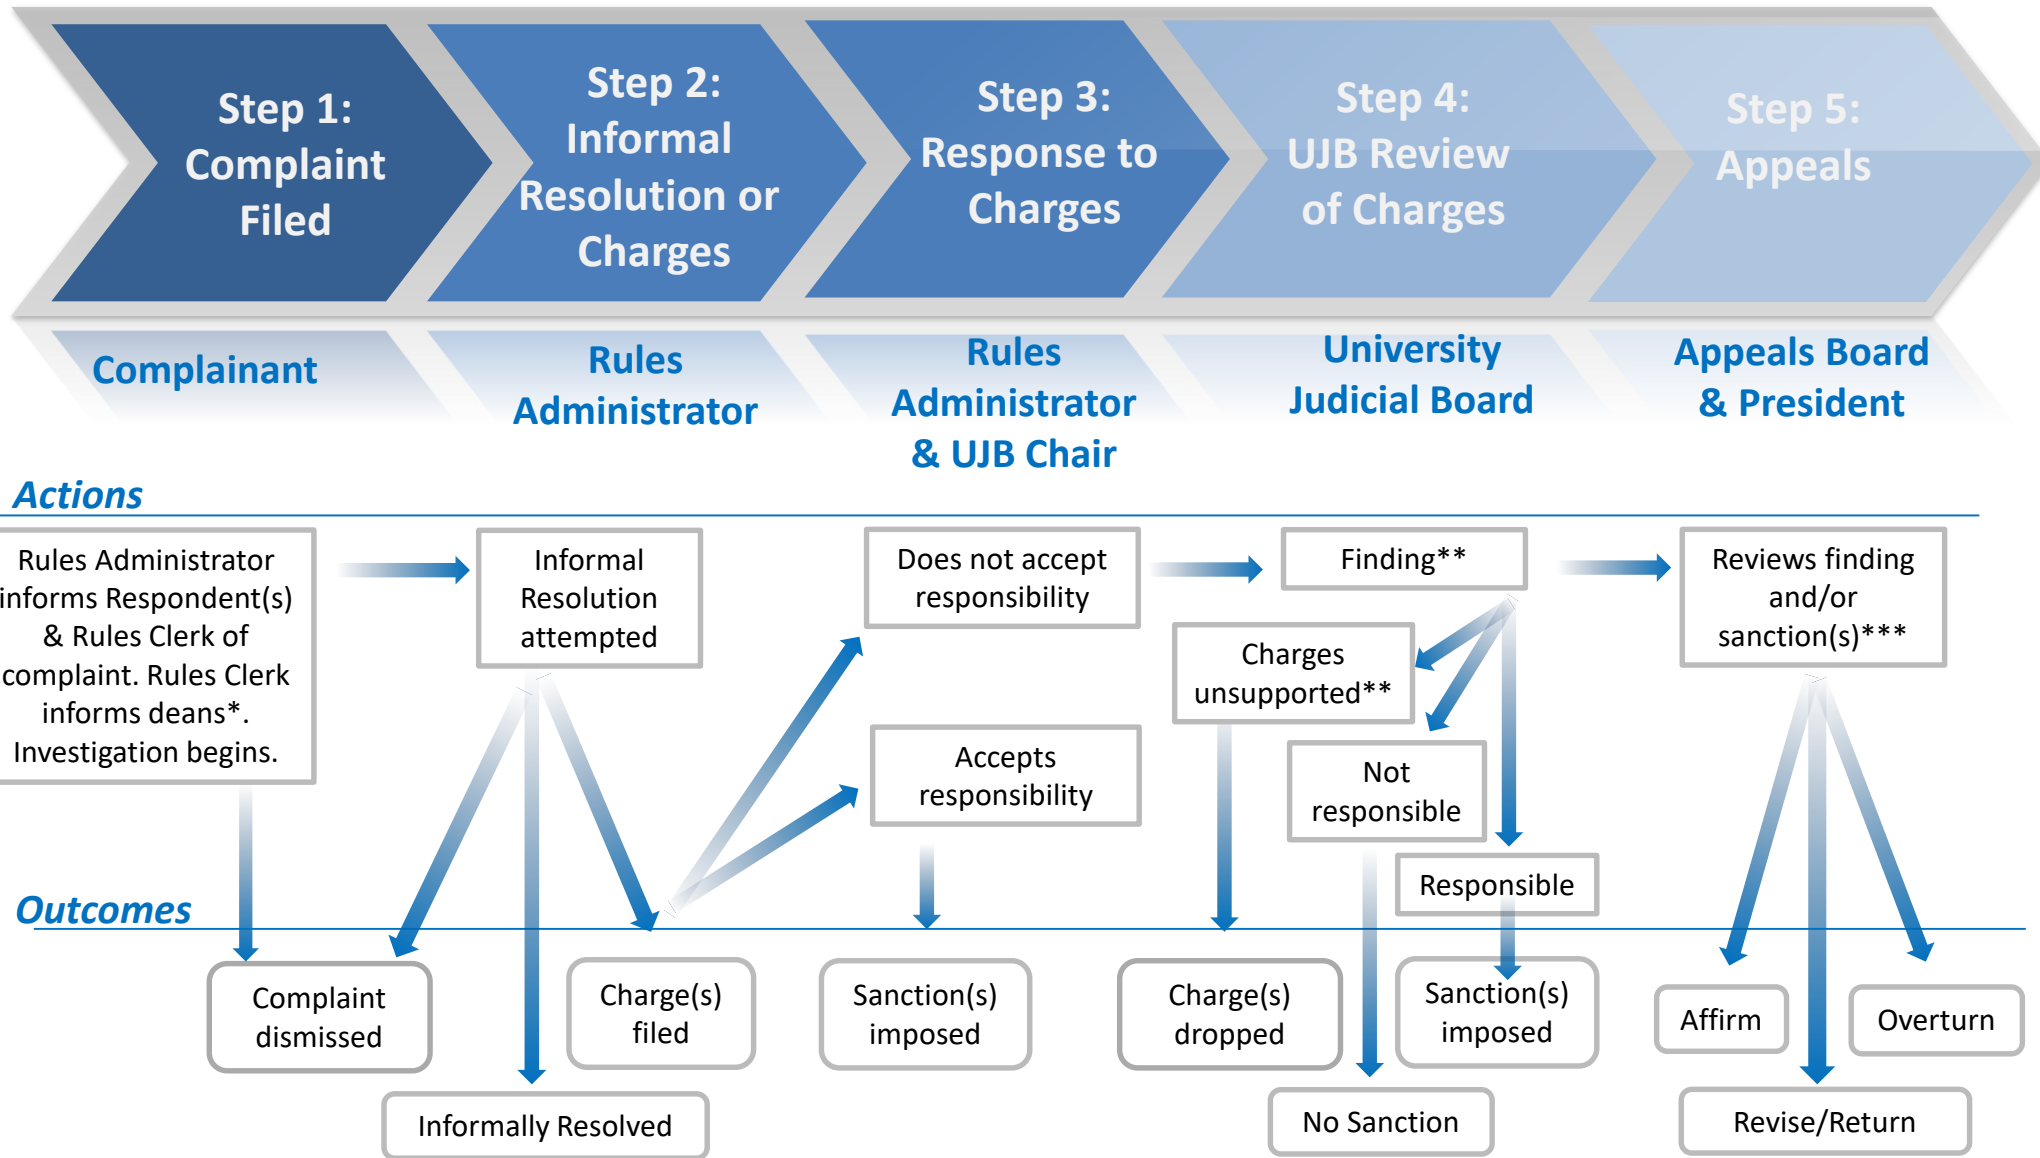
Step 1: Complaint Filed

Step 2: Informal Resolution or Charges

Step 3: Response to Charges

Step 4: UJB Review of Charges

Step 5: Appeals

Complainant

Rules Administrator

Rules Administrator & UJB Chair

University Judicial Board

Appeals Board & President

Actions

Rules Administrator informs Respondent(s) & Rules Clerk of complaint. Rules Clerk informs deans*. Investigation begins.

Informal Resolution attempted

Does not accept responsibility

Accepts responsibility

Finding**

Charges unsupported**

Not responsible

Responsible

Reviews finding and/or sanction(s)***

Outcomes

Complaint dismissed

Informally Resolved

Charge(s) filed

Sanction(s) imposed

Charge(s) dropped

No Sanction

Sanction(s) imposed

Affirm

Overturn

Revise/Return